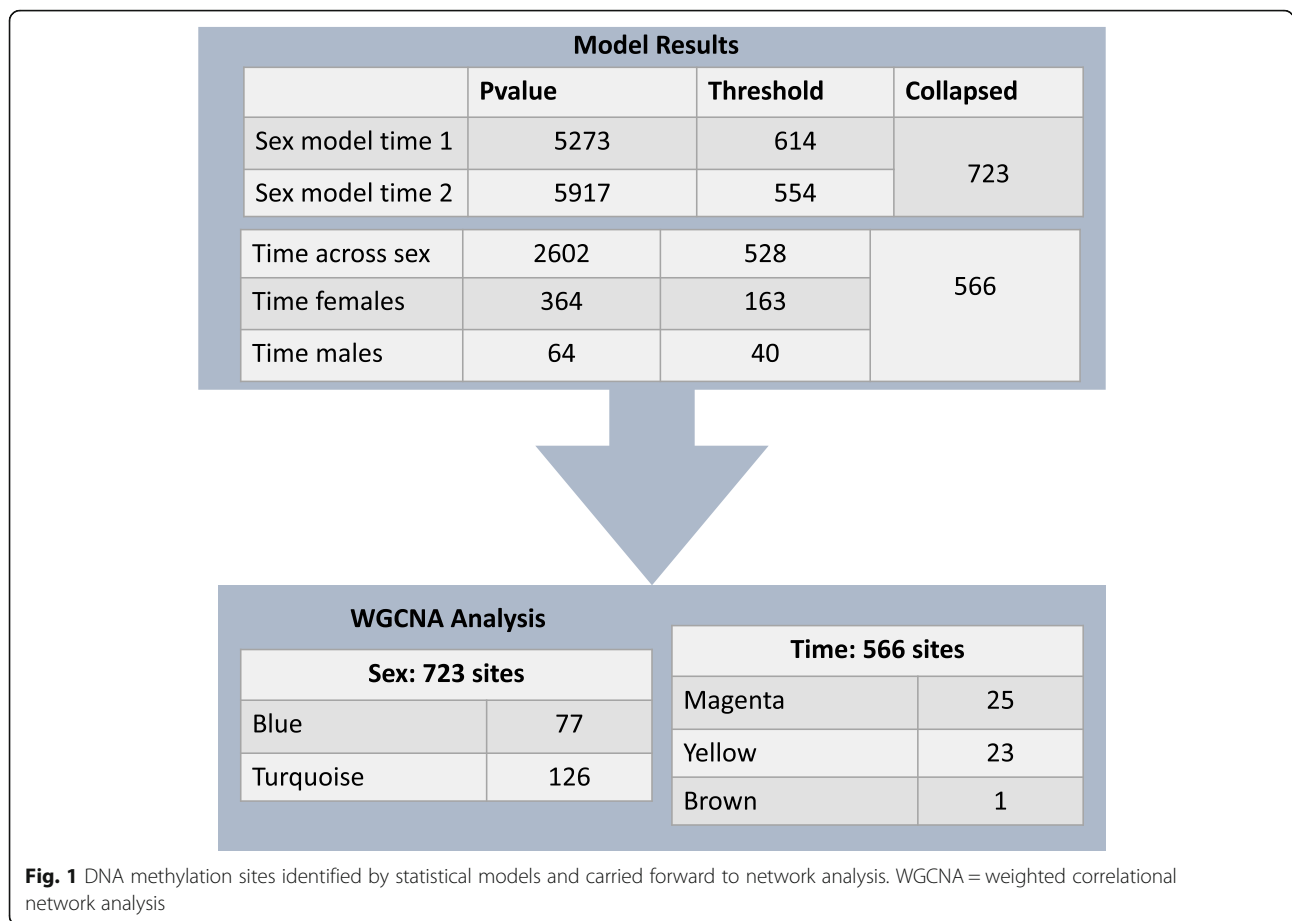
Model Results

| | Pvalue | Threshold | Collapsed |
|---|---|---|---|
| Sex model time 1 | 5273 | 614 | 723 |
| Sex model time 2 | 5917 | 554 | |

| | | | |
|---|---|---|---|
| Time across sex | 2602 | 528 | 566 |
| Time females | 364 | 163 | |
| Time males | 64 | 40 | |

WGCNA Analysis

| Sex: 723 sites | |
|---|---|
| Blue | 77 |
| Turquoise | 126 |

| Time: 566 sites | |
|---|---|
| Magenta | 25 |
| Yellow | 23 |
| Brown | 1 |

**Fig. 1** DNA methylation sites identified by statistical models and carried forward to network analysis. WGCNA = weighted correlational network analysis